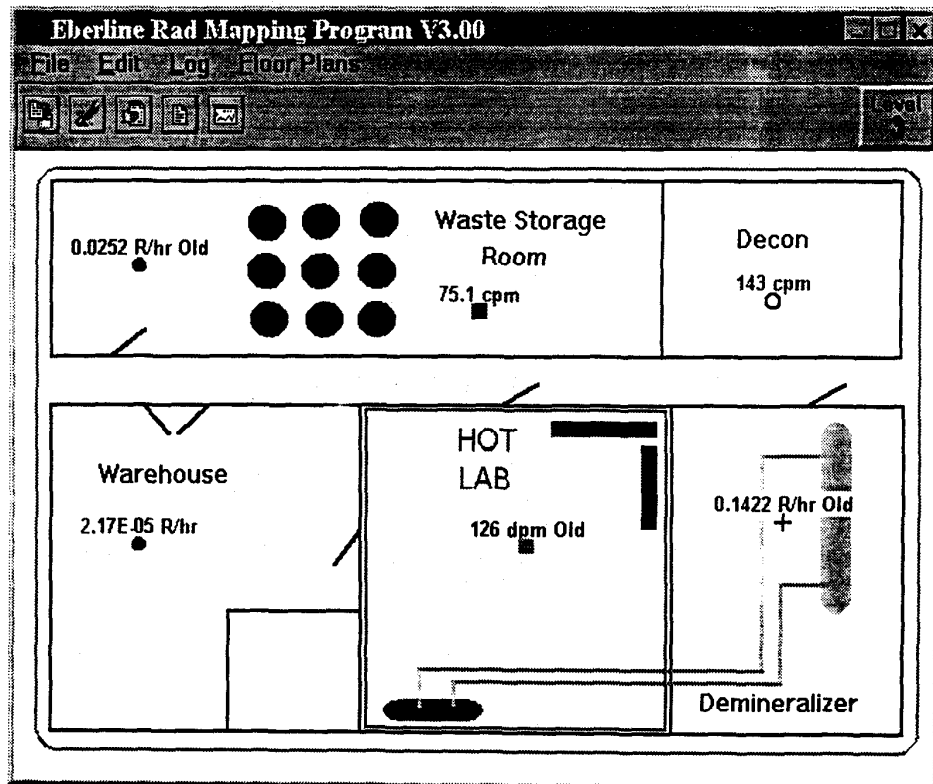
Eberline Rad Mapping Program V3.00

File Edit Log Floor Plans

Level

0.0252 R/hr Old

Waste Storage Room

75.1 cpm

Decon

143 cpm

Warehouse

2.17E-05 R/hr

HOT LAB

126 dpm Old

0.1422 R/hr Old

Demineralizer